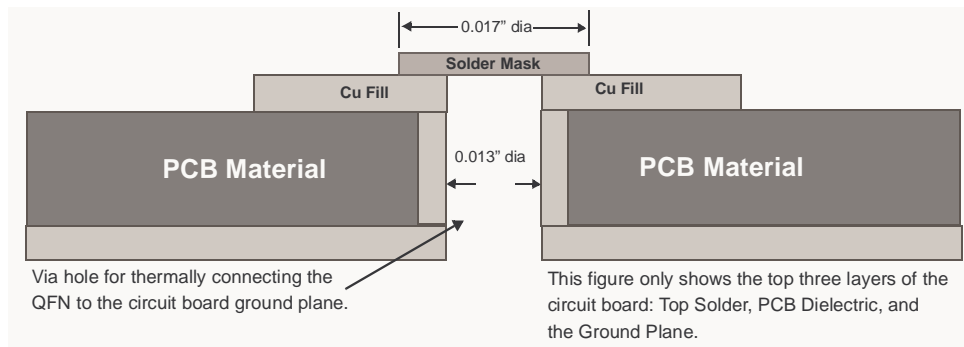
0.017” dia

Solder Mask

Cu Fill

Cu Fill

PCB Material

0.013” dia

PCB Material

Via hole for thermally connecting the QFN to the circuit board ground plane.

This figure only shows the top three layers of the circuit board: Top Solder, PCB Dielectric, and the Ground Plane.